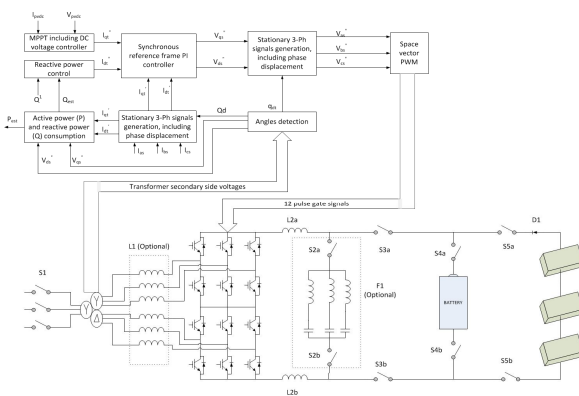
$I_{pvdc}$ $V_{pvdc}$

MPPT including DC voltage controller

$I_{qr}^*$

Synchronous reference frame PI controller

$V_{qs}^*$

Stationary 3-Ph signals generation, including phase displacement

$V_{as}^*$

$V_{bs}^*$

$V_{cs}^*$

Space vector PWM

Reactive power control

$I_{dr}^*$

$V_{ds}^*$

$Q^I$

$Q_{est}$

$I_{qs}$

$I_{ds}$

Qd

$q_{ds}$

$P_{est}$

Active power (P) and reactive power (Q) consumption

Stationary 3-Ph signals generation, including phase displacement

Angles detection

$I_{as}$ $I_{bs}$ $I_{cs}$

$V_{ds}^*$ $V_{qs}^*$

Transformer secondary side voltages

12 pulse gate signals

L2a

D1

S1

L1 (Optional)

S2a

S3a

S4a

S5a

F1 (Optional)

BATTERY

S2b

S4b

S3b

S5b

L2b